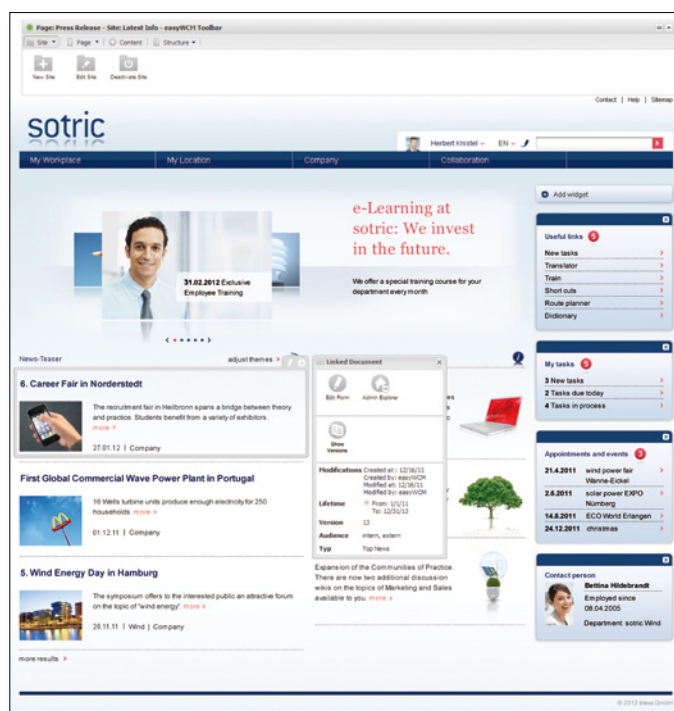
Page: Press Release - Site: Latest Info - easyWCM Toolbar

Site ▾ | Page ▾ | Content | Structure ▾

New Site Edit Site Deactivate Site

Contact | Help | Sitemap

sotric

Herbert Knistel ▾ EN ▾

My Workplace My Location Company Collaboration

e-Learning at sotric: We invest in the future.

We offer a special training course for your department every month

31.02.2012 Exclusive Employee Training

Add widget

Useful links 5
New tasks
Translator
Train
Short cuts
Route planner
Dictionary

News-Teaser adjust themes

6. Career Fair in Norderstedt

The recruitment fair in Heilbronn spans a bridge between theory and practice. Students benefit from a variety of exhibitors. more

27.01.12 | Company

First Global Commercial Wave Power Plant in Portugal

16 Wells turbine units produce enough electricity for 250 households. more

01.12.11 | Company

5. Wind Energy Day in Hamburg

The symposium offers to the interested public an attractive forum on the topic of "wind energy". more

28.11.11 | Wind | Company

more results

Linked Document

Edit Form Admin Explorer

Show Versions

Modifications Created at: 12/16/11
Created by: easyWCM
Modified at: 12/16/11
Modified by: easyWCM

Lifetime From: 1/1/11
To: 12/31/13

Version 13

Audience intern, extern

Typ Top News

Expansion of the Communities of Practice. There are now two additional discussion wikis on the topics of Marketing and Sales available to you. more

My tasks 5
3 New tasks
2 Tasks due today
4 Tasks in process

Appointments and events 3
21.4.2011 wind power fair Wanne-Eickel
2.6.2011 solar power EXPO Nürnberg
14.8.2011 ECO World Erlangen
24.12.2011 christmas

Contact person
Bettina Hildebrandt
Employed since 08.04.2005
Department: sotric Wind

© 2012 Inlexo GmbH